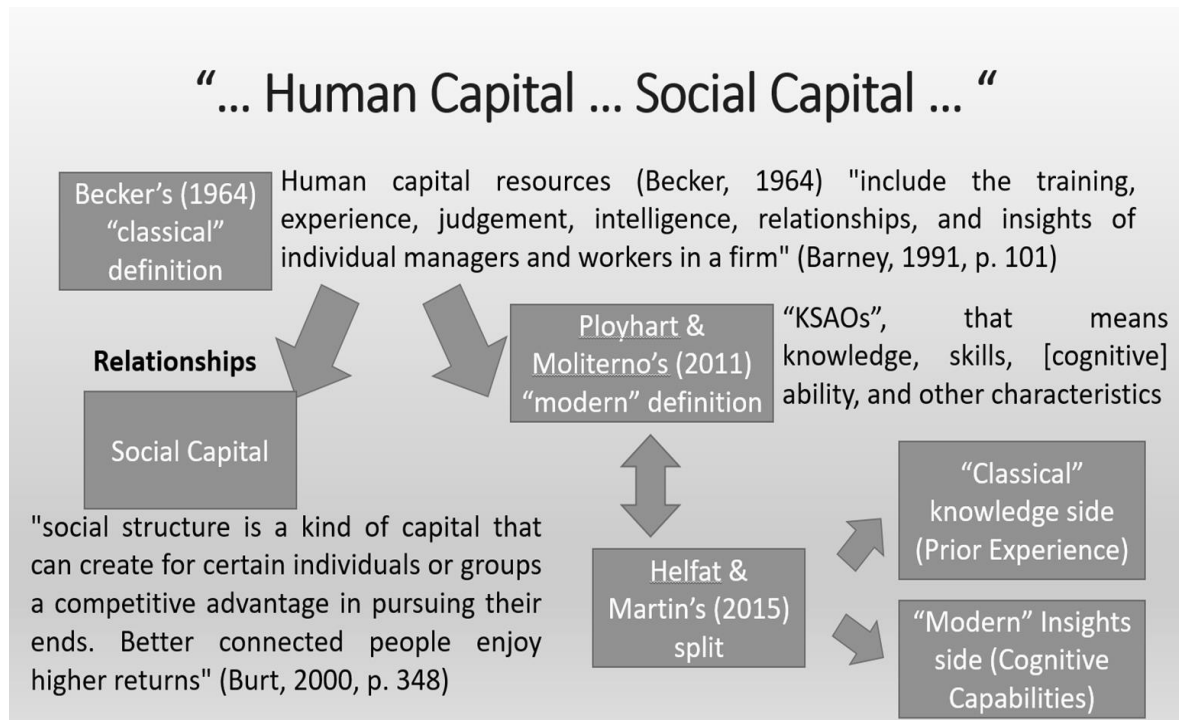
“… Human Capital … Social Capital … “

Becker’s (1964) “classical” definition

Human capital resources (Becker, 1964) "include the training, experience, judgement, intelligence, relationships, and insights of individual managers and workers in a firm" (Barney, 1991, p. 101)

Relationships

Social Capital

Ployhart & Moliterno’s (2011) “modern” definition

“KSAOs”, that means knowledge, skills, [cognitive] ability, and other characteristics

"social structure is a kind of capital that can create for certain individuals or groups a competitive advantage in pursuing their ends. Better connected people enjoy higher returns" (Burt, 2000, p. 348)

Helfat & Martin’s (2015) split

“Classical” knowledge side (Prior Experience)

“Modern” Insights side (Cognitive Capabilities)